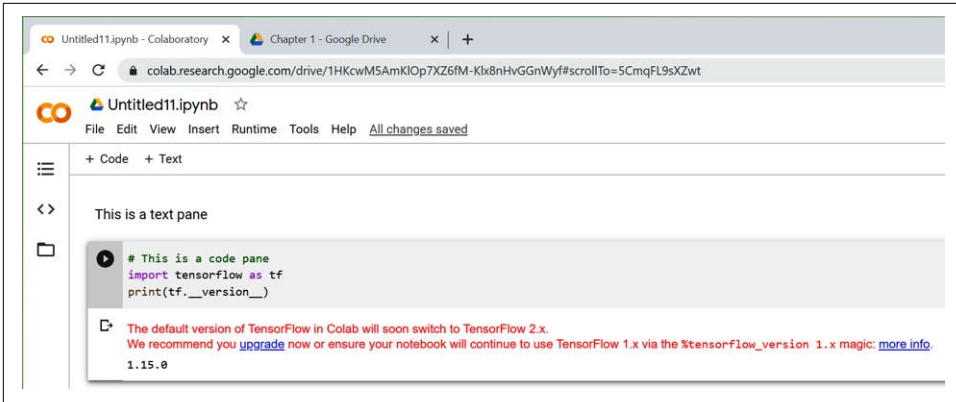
Untitled11.ipynb - Colaboratory ×
Chapter 1 - Google Drive ×
+

colab.research.google.com/drive/1HKcwM5AmKlOp7XZ6fM-Klx8nHvGGnWyf#scrollTo=5CmqFL9sXZwt

CO
Untitled11.ipynb ☆
File Edit View Insert Runtime Tools Help All changes saved

+ Code + Text

This is a text pane

# This is a code pane
import tensorflow as tf
print(tf.__version__)

The default version of TensorFlow in Colab will soon switch to TensorFlow 2.x.
We recommend you upgrade now or ensure your notebook will continue to use TensorFlow 1.x via the %tensorflow_version 1.x magic: more info.
1.15.0